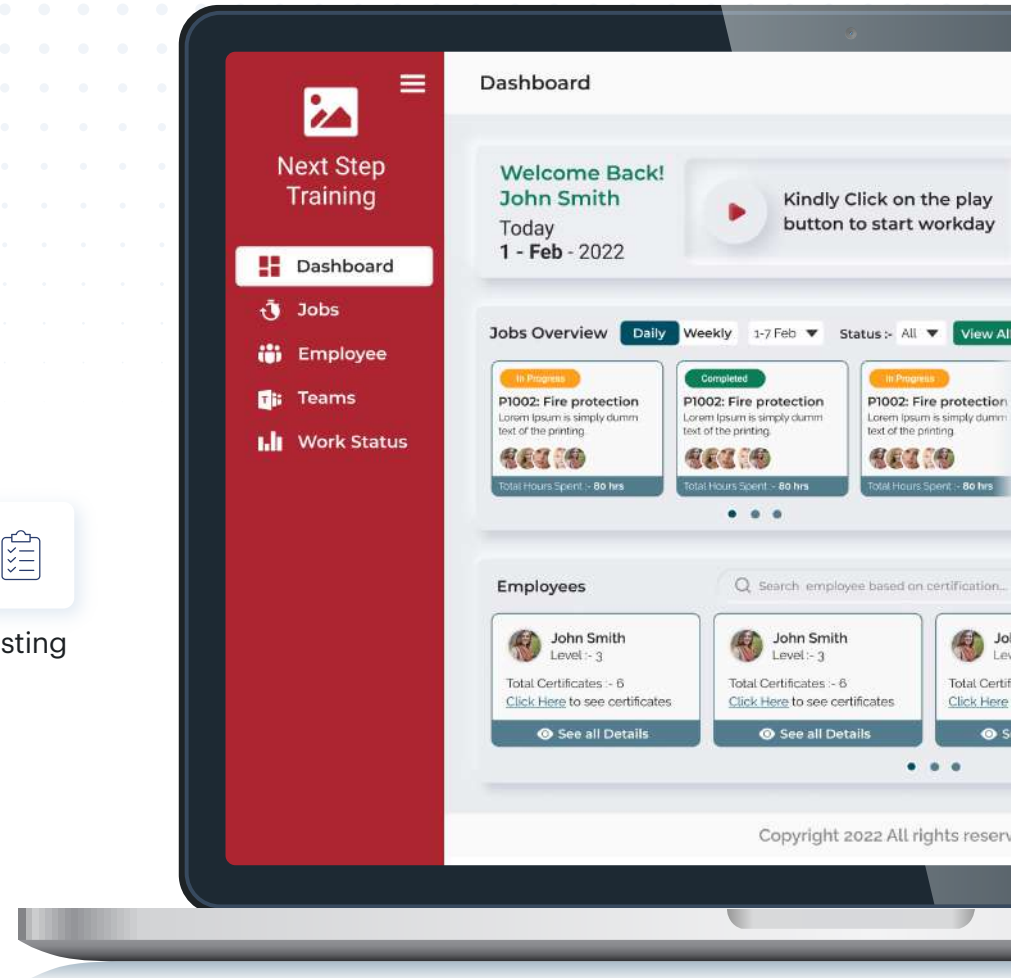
sting

Next Step Training

Dashboard

Jobs

Employee

Teams

Work Status

Dashboard

Welcome Back!
John Smith
Today
1 - Feb - 2022

Kindly Click on the play button to start workday

Jobs Overview Daily Weekly 1-7 Feb Status :- All View Al

In Progress
P1002: Fire protection
Lorem Ipsum is simply dumm text of the printing.
Total Hours Spent :- 80 hrs

Completed
P1002: Fire protection
Lorem Ipsum is simply dumm text of the printing.
Total Hours Spent :- 80 hrs

In Progress
P1002: Fire protection
Lorem Ipsum is simply dumm text of the printing.
Total Hours Spent :- 80 hrs

Employees

Search employee based on certification...

John Smith
Level :- 3
Total Certificates :- 6
Click Here to see certificates
See all Details

John Smith
Level :- 3
Total Certificates :- 6
Click Here to see certificates
See all Details

Jol
Lev
Total Certif
Click Here
S

Copyright 2022 All rights reserv